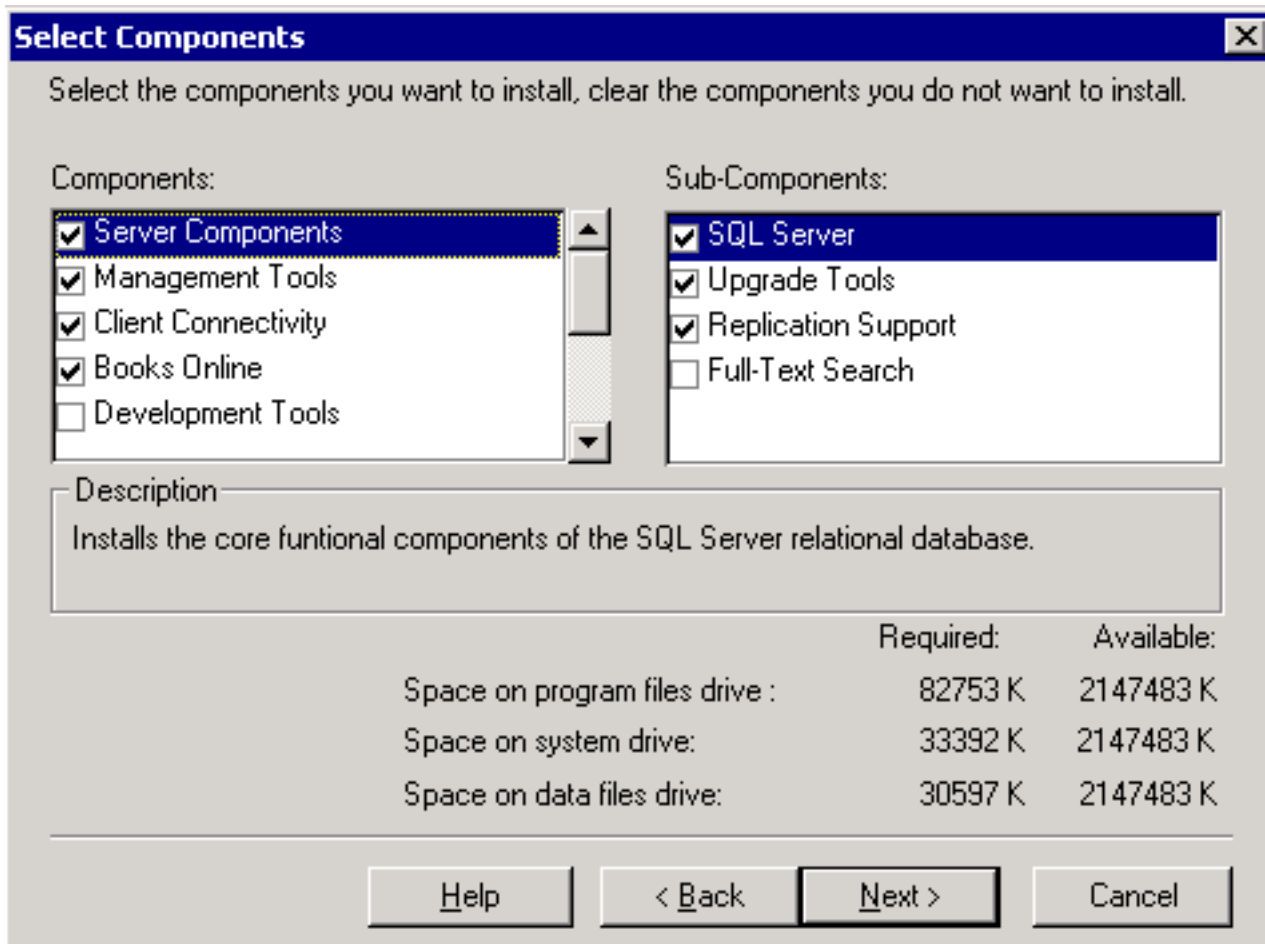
Select Components

Select the components you want to install, clear the components you do not want to install.

Components:
Server Components
Management Tools
Client Connectivity
Books Online
Development Tools

Sub-Components:
SQL Server
Upgrade Tools
Replication Support
Full-Text Search

Description
Installs the core funtional components of the SQL Server relational database.

| | Required: | Available: |
|---|---|---|
| Space on program files drive : | 82753 K | 2147483 K |
| Space on system drive: | 33392 K | 2147483 K |
| Space on data files drive: | 30597 K | 2147483 K |

Help
< Back
Next >
Cancel